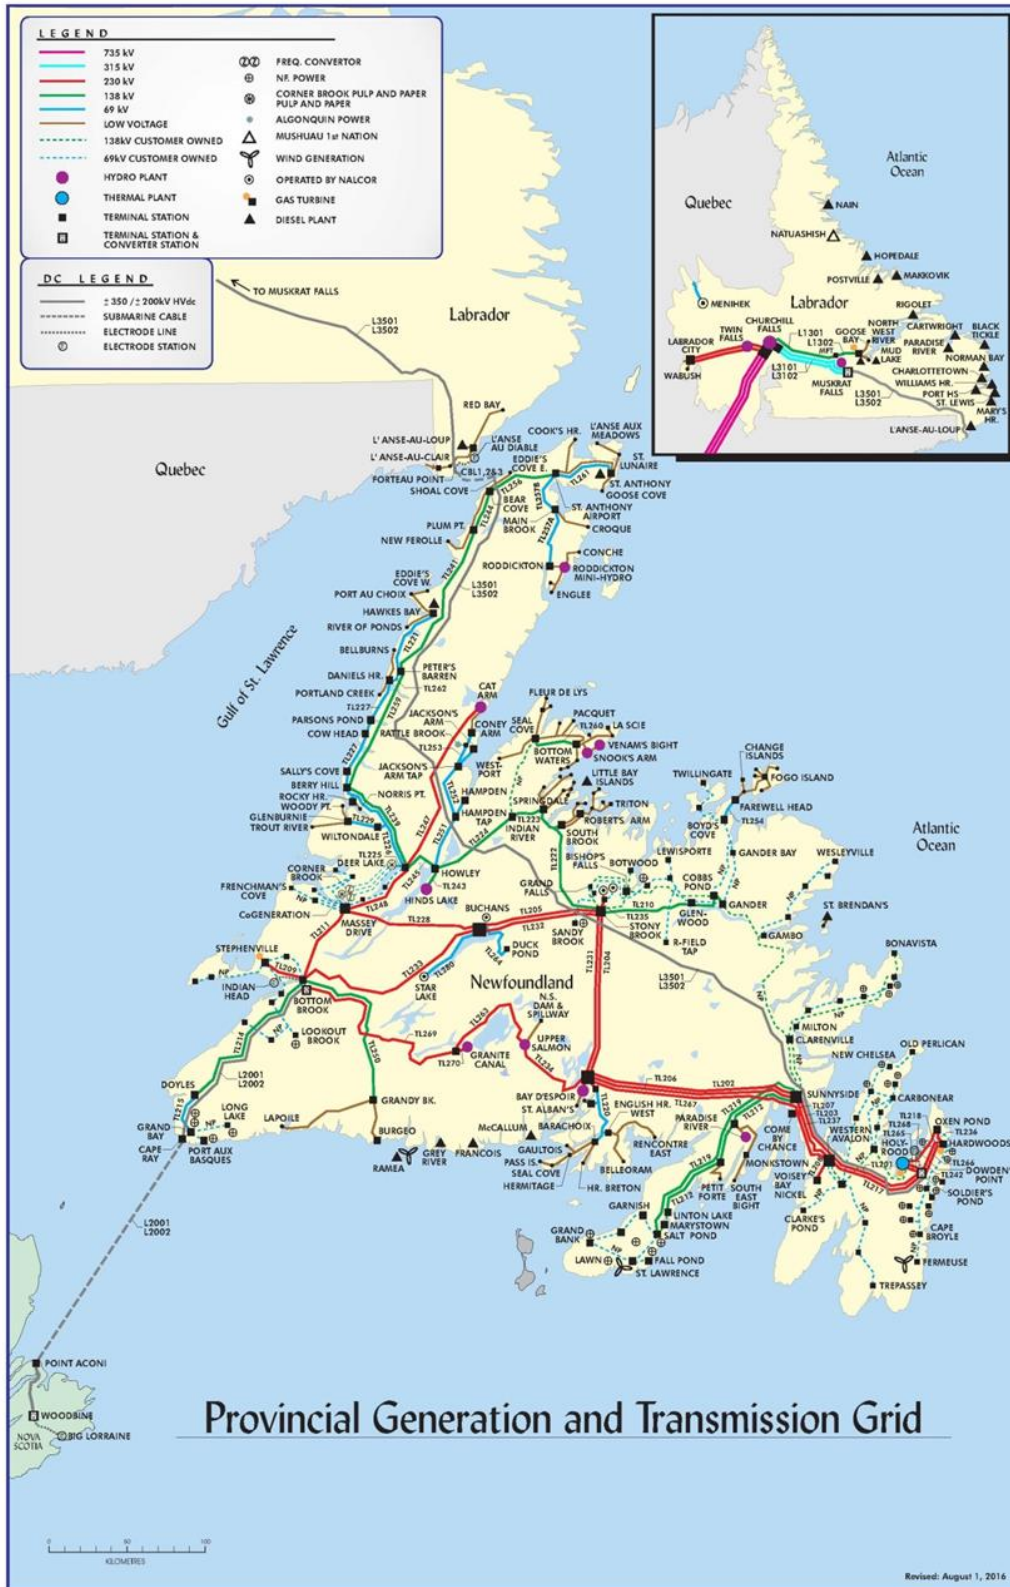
LEGEND
735 kV
315 kV
230 kV
138 kV
69 kV
LOW VOLTAGE
138kV CUSTOMER OWNED
69kV CUSTOMER OWNED
HYDRO PLANT
THERMAL PLANT
TERMINAL STATION
TERMINAL STATION & CONVERTER STATION
FREQ. CONVERTOR
NF. POWER
CORNER BROOK PULP AND PAPER PULP AND PAPER
ALGONQUIN POWER
MUSHUAU 1st NATION
WIND GENERATION
OPERATED BY NALCOR
GAS TURBINE
DIESEL PLANT

DC LEGEND
± 350 / ± 200kV HVdc
SUBMARINE CABLE
ELECTRODE LINE
ELECTRODE STATION

TO MUSKRAT FALLS
L3501 L3502
Labrador
Quebec
RED BAY
L'ANSE-AU-LOUP
L'ANSE-AU-CLAIR
L'ANSE AU DIABLE
COOK'S HR.
L'ANSE AUX MEADOWS
ST. LUNAIRE
EDDIE'S COVE E.
CBL1,2&3
FORTEAU POINT
SHOAL COVE
ST. ANTHONY
GOOSE COVE
BEAR COVE
ST. ANTHONY AIRPORT
MAIN BROOK
CROQUE
PLUM PT.
NEW FEROLLE
CONCHE
RODDICKTON
RODDICKTON MINI-HYDRO
ENGLEE
EDDIE'S COVE W.
L3501 L3502
PORT AU CHOIX
HAWKES BAY
RIVER OF PONDS
Gulf of St. Lawrence
BELLBURNS
DANIELS HR.
PETER'S BARREN
PORTLAND CREEK
CAT ARM
FLEUR DE LYS
PARSONS POND
COW HEAD
JACKSON'S ARM
RATTLE BROOK
CONEY ARM
SEAL COVE
PACQUET
LA SCIE
BOTTOM WATERS
VENAM'S BIGHT
SNOOK'S ARM
SALLY'S COVE
JACKSON'S ARM TAP
WEST-PORT
LITTLE BAY ISLANDS
BERRY HILL
NORRIS PT.
HAMPDEN
TWILLINGATE
CHANGE ISLANDS
FOGO ISLAND
ROCKY HR.
WOODY PT.
HAMPDEN TAP
SPRINGDALE
TRITON
FAREWELL HEAD
GLENBURNIE
TROUT RIVER
WILTONDALE
INDIAN RIVER
ROBERTS ARM
SOUTH BROOK
BOYD'S COVE
Atlantic Ocean
DEER LAKE
BISHOP'S FALLS
LEWISPORTE
GANDER BAY
WESLEYVILLE
CORNER BROOK
HOWLEY
BOTWOOD
FRENCHMAN'S COVE
HINDS LAKE
GRAND FALLS
COBBS POND
CoGENERATION
MASSEY DRIVE
BUCHANS
GANDER
ST. BRENDAN'S
GLEN-WOOD
STONY BROOK
GAMBO
SANDY BROOK
R-FIELD TAP
STEPHENVILLE
DUCK POND
BONAVISTA
INDIAN HEAD
STAR LAKE
Newfoundland
L3501 L3502
BOTTOM BROOK
N.S. DAM & SPILLWAY
LOOKOUT BROOK
MILTON
CLARENVILLE
UPPER SALMON
OLD PERLICAN
NEW CHELSEA
GRANITE CANAL
DOYLES
L2001 L2002
SUNNYSIDE
CARBONEAR
BAY D'ESPOIR
ST. ALBAN'S
ENGLISH HR. WEST
LONG LAKE
GRANDY BK.
WESTERN AVALON
OXEN POND
GRAND BAY
LAPOILE
PARADISE RIVER
HOLY-ROOD
HARDWOODS
BURGEO
McCALLUM
BARACHOIX
COME BY CHANCE
CAPE RAY
PORT AUX BASQUES
RENCONTRE EAST
DOWDEN POINT
GREY RIVER
FRANCOIS
GAULTOIS
MONKSTOWN
RAMEA
PASS IS.
SEAL COVE
BELLEORAM
VOISEY BAY NICKEL
SOLDIER'S POND
HERMITAGE
HR. BRETON
PETIT FORTE
SOUTH EAST BIGHT
GARNISH
CLARKE'S POND
L2001 L2002
CAPE BROYLE
LINTON LAKE
MARYSTOWN
GRAND BANK
SALT POND
FERMEUSE
LAWN
FALL POND
ST. LAWRENCE
TREPASSEY
POINT ACONI
WOODBINE
NOVA SCOTIA
BIG LORRAINE

Atlantic Ocean
Quebec
NAIN
NATUASHISH
HOPEDALE
POSTVILLE
MAKKOVIK
MENIHEK
Labrador
RIGOLET
CHURCHILL FALLS
TWIN FALLS
L1301 L1302
GOOSE BAY
NORTH WEST RIVER
CARTWRIGHT
BLACK TICKLE
LABRADOR CITY
MUD LAKE
PARADISE RIVER
NORMAN BAY
WABUSH
L3101 L3102
MUSKRAT FALLS
CHARLOTTETOWN
WILLIAMS HR.
L3501 L3502
PORT HS
ST. LEWIS
MARY'S HR.
L'ANSE-AU-LOUP

Provincial Generation and Transmission Grid
0 50 100
KILOMETRES
Revised: August 1, 2016